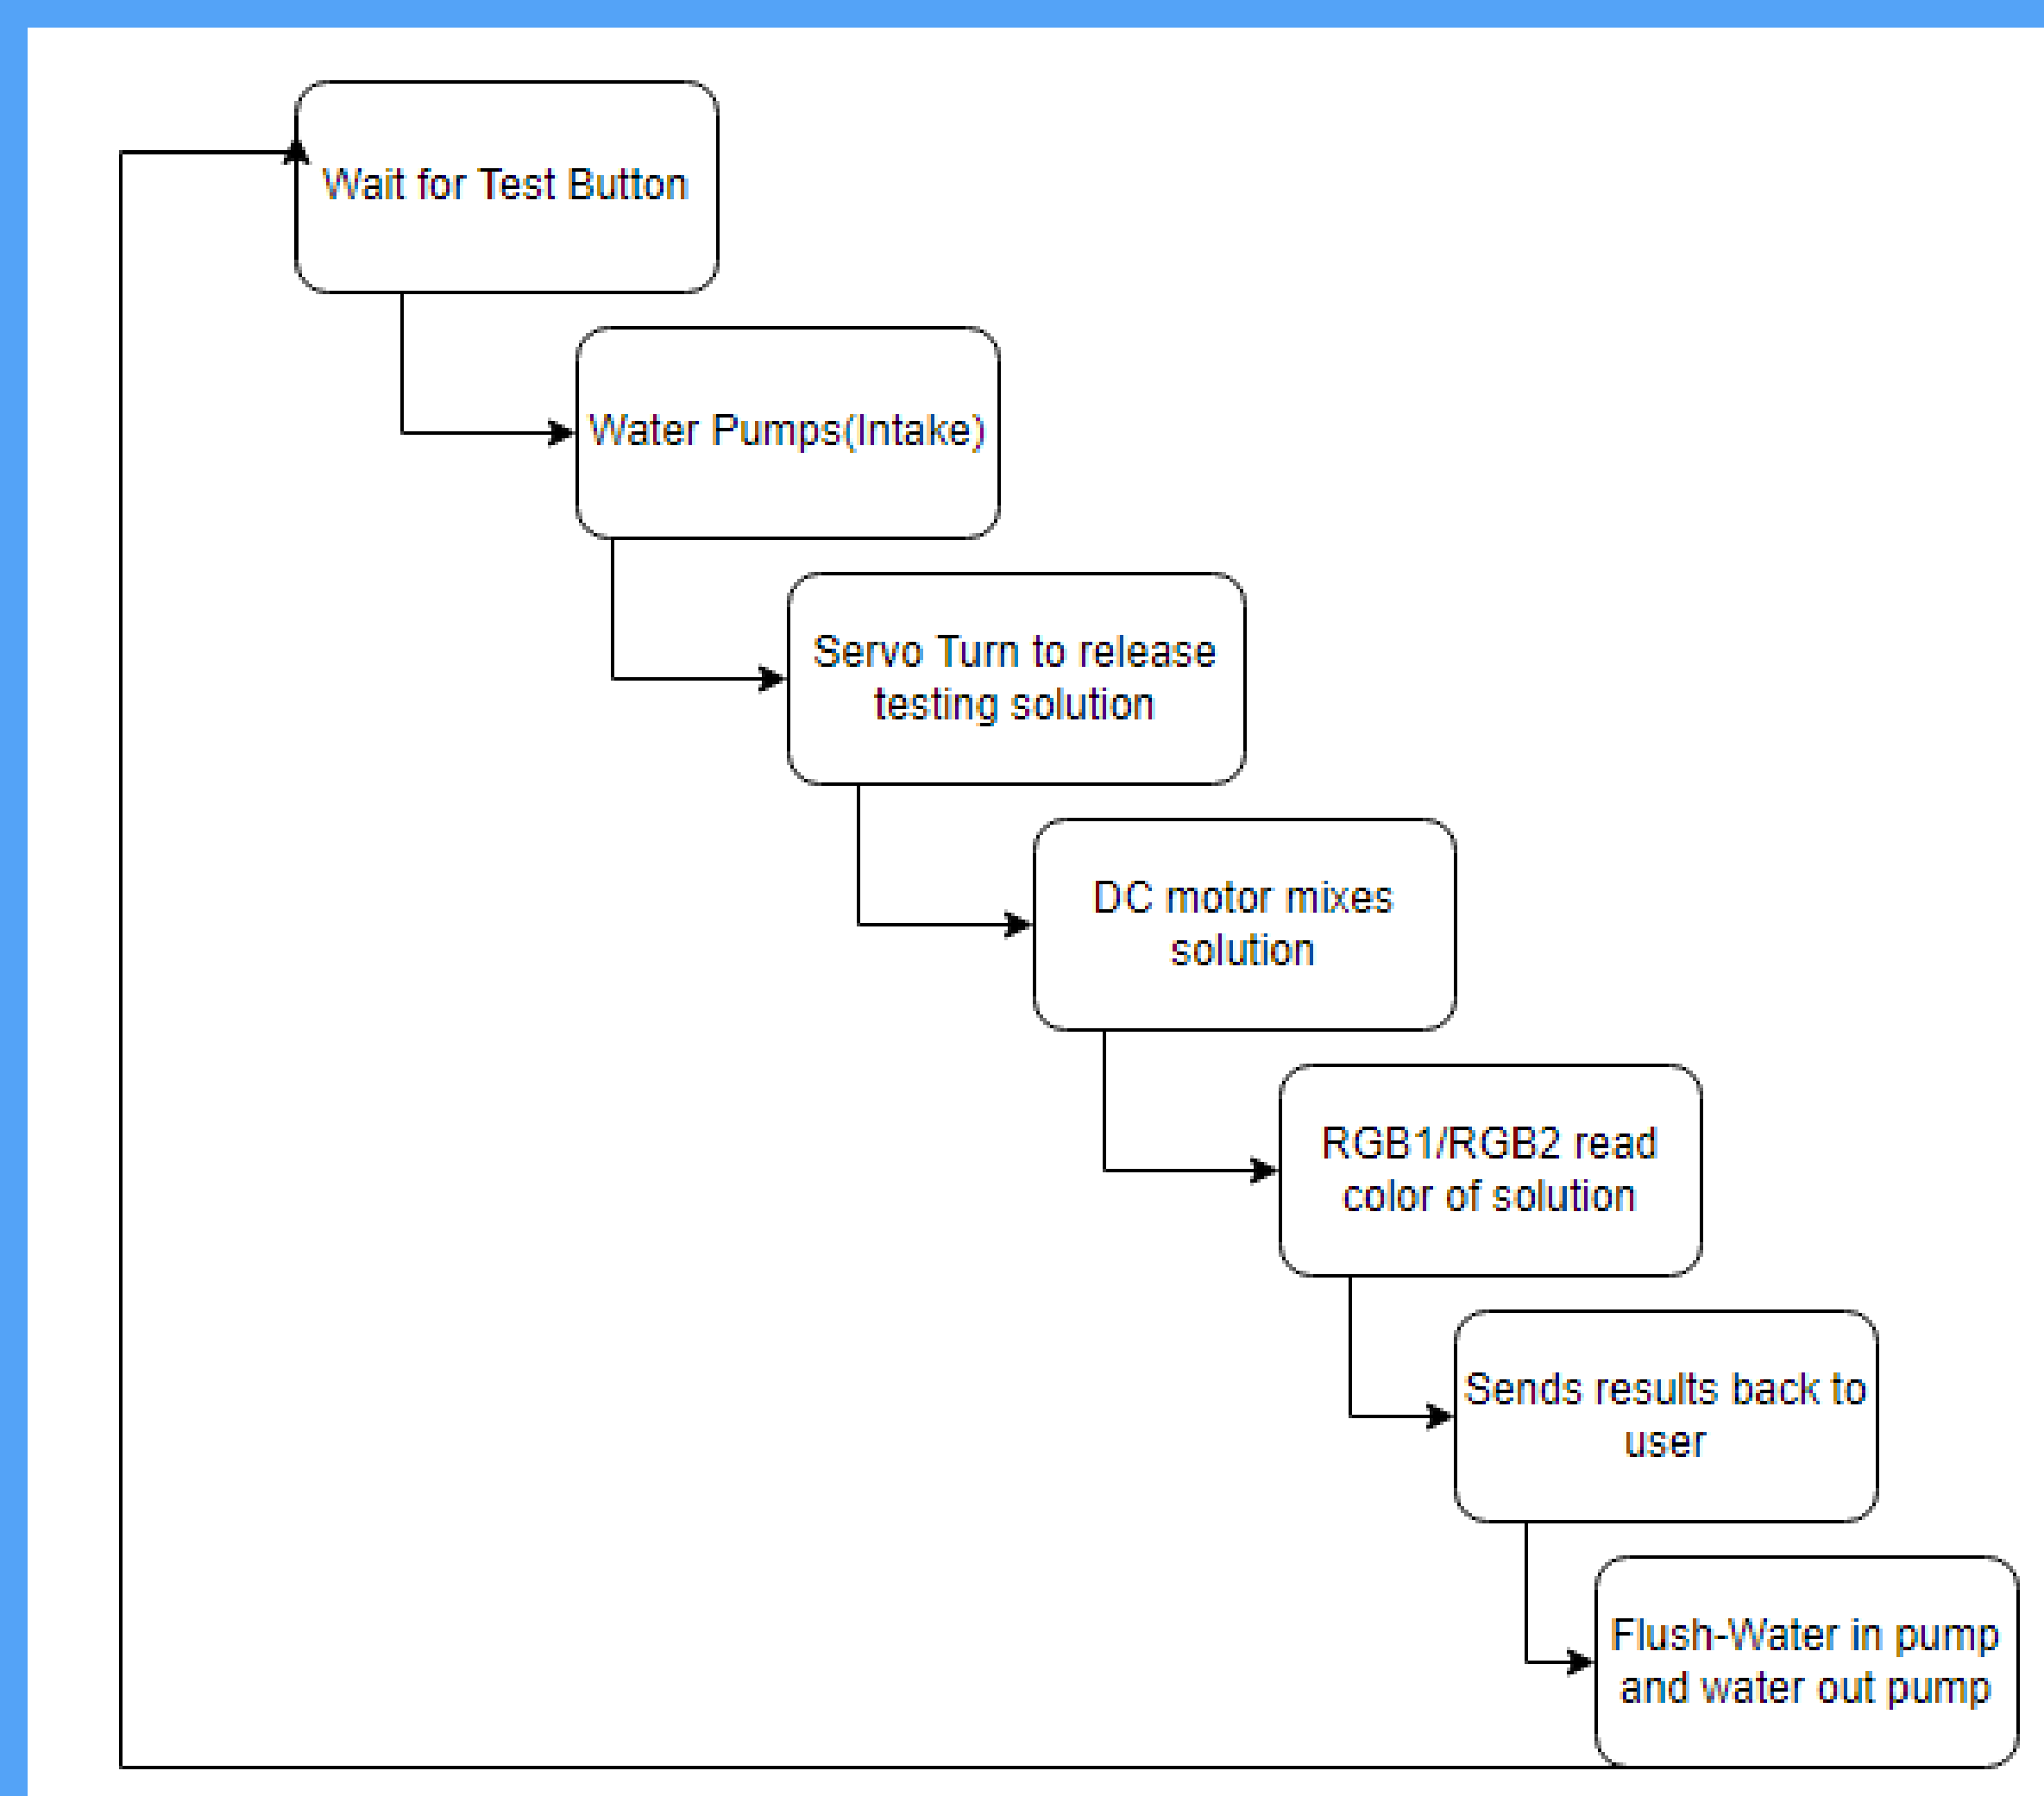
Wait for Test Button

Water Pumps(Intake)

Servo Turn to release testing solution

DC motor mixes solution

RGB1/RGB2 read color of solution

Sends results back to user

Flush-Water in pump and water out pump